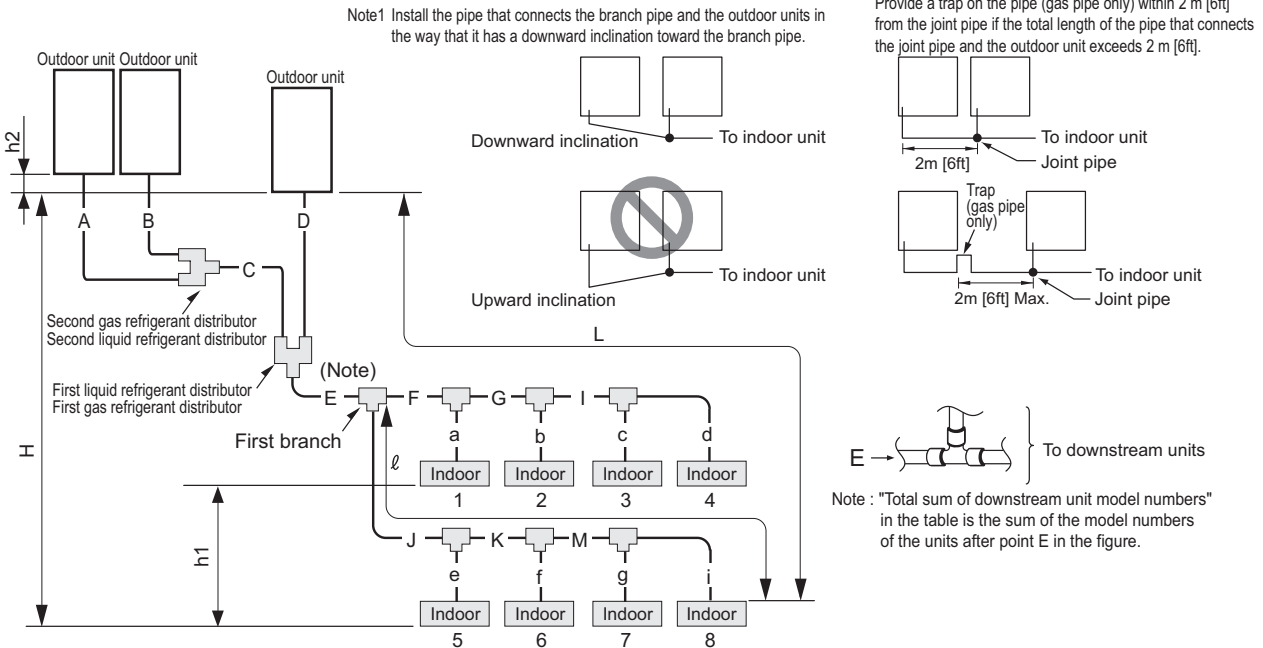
Note1 Install the pipe that connects the branch pipe and the outdoor units in the way that it has a downward inclination toward the branch pipe.

Provide a trap on the pipe (gas pipe only) within 2 m [6ft] from the joint pipe if the total length of the pipe that connects the joint pipe and the outdoor unit exceeds 2 m [6ft].

Outdoor unit Outdoor unit

Outdoor unit

h2

A B D C

Downward inclination

To indoor unit

Upward inclination

To indoor unit

To indoor unit

2m [6ft]

Joint pipe

Trap (gas pipe only)

To indoor unit

2m [6ft] Max.

Joint pipe

Second gas refrigerant distributor
Second liquid refrigerant distributor

First liquid refrigerant distributor
First gas refrigerant distributor

L

(Note)

E F G I

First branch

a b c d

$\ell$

Indoor 1 Indoor 2 Indoor 3 Indoor 4

H

h1

J K M

e f g i

Indoor 5 Indoor 6 Indoor 7 Indoor 8

E

To downstream units

Note : "Total sum of downstream unit model numbers" in the table is the sum of the model numbers of the units after point E in the figure.